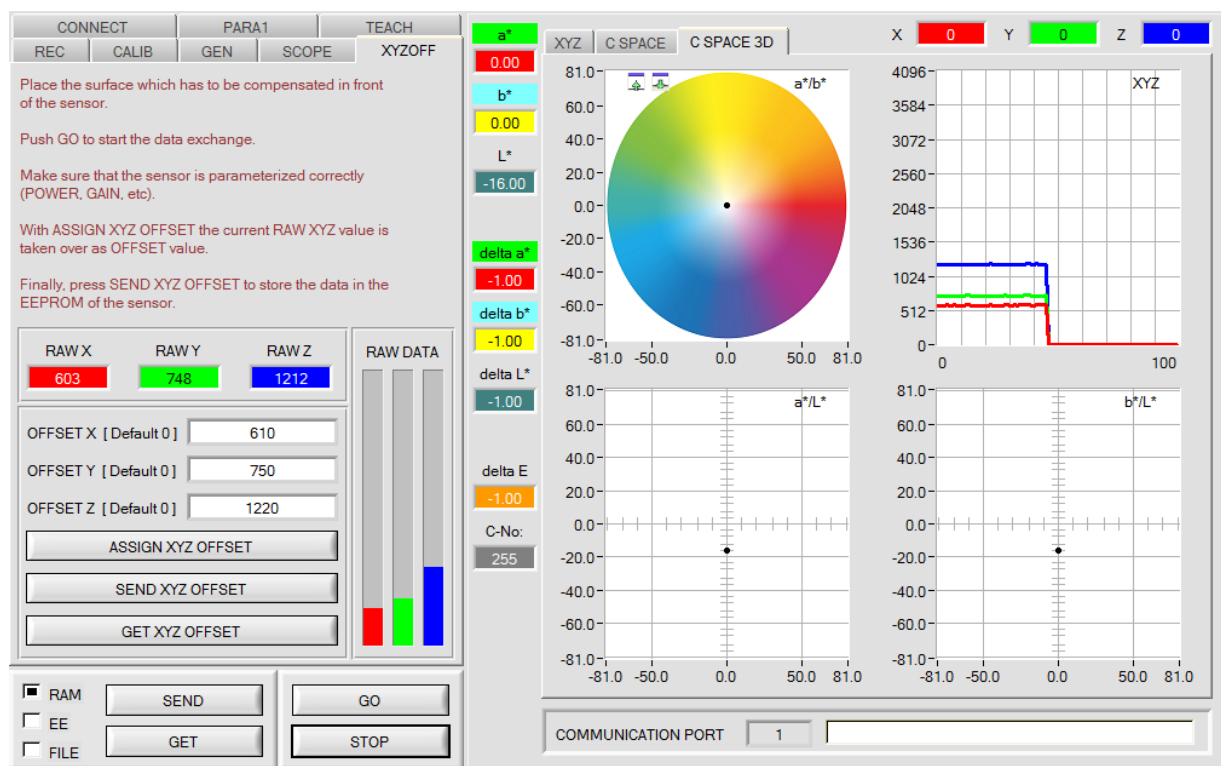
CONNECT | PARA1 | TEACH
REC | CALIB | GEN | SCOPE | XYZOFF

Place the surface which has to be compensated in front of the sensor.

Push GO to start the data exchange.

Make sure that the sensor is parameterized correctly (POWER, GAIN, etc).

With ASSIGN XYZ OFFSET the current RAW XYZ value is taken over as OFFSET value.

Finally, press SEND XYZ OFFSET to store the data in the EEPROM of the sensor.

RAW X 603
RAW Y 748
RAW Z 1212

RAW DATA

OFFSET X [ Default 0 ] 610
OFFSET Y [ Default 0 ] 750
OFFSET Z [ Default 0 ] 1220

ASSIGN XYZ OFFSET
SEND XYZ OFFSET
GET XYZ OFFSET

RAM
EE
FILE
SEND
GET
GO
STOP

a* 0.00
b* 0.00
L* -16.00
delta a* -1.00
delta b* -1.00
delta L* -1.00
delta E -1.00
C-No: 255

XYZ | C SPACE | C SPACE 3D

X 0 Y 0 Z 0

a*/b*
81.0 60.0 40.0 20.0 0.0 -20.0 -40.0 -60.0 -81.0
-81.0 -50.0 0.0 50.0 81.0

XYZ
4096 3584 3072 2560 2048 1536 1024 512 0
0 100

a*/L*
81.0 60.0 40.0 20.0 0.0 -20.0 -40.0 -60.0 -81.0
-81.0 -50.0 0.0 50.0 81.0

b*/L*
81.0 60.0 40.0 20.0 0.0 -20.0 -40.0 -60.0 -81.0
-81.0 -50.0 0.0 50.0 81.0

COMMUNICATION PORT 1